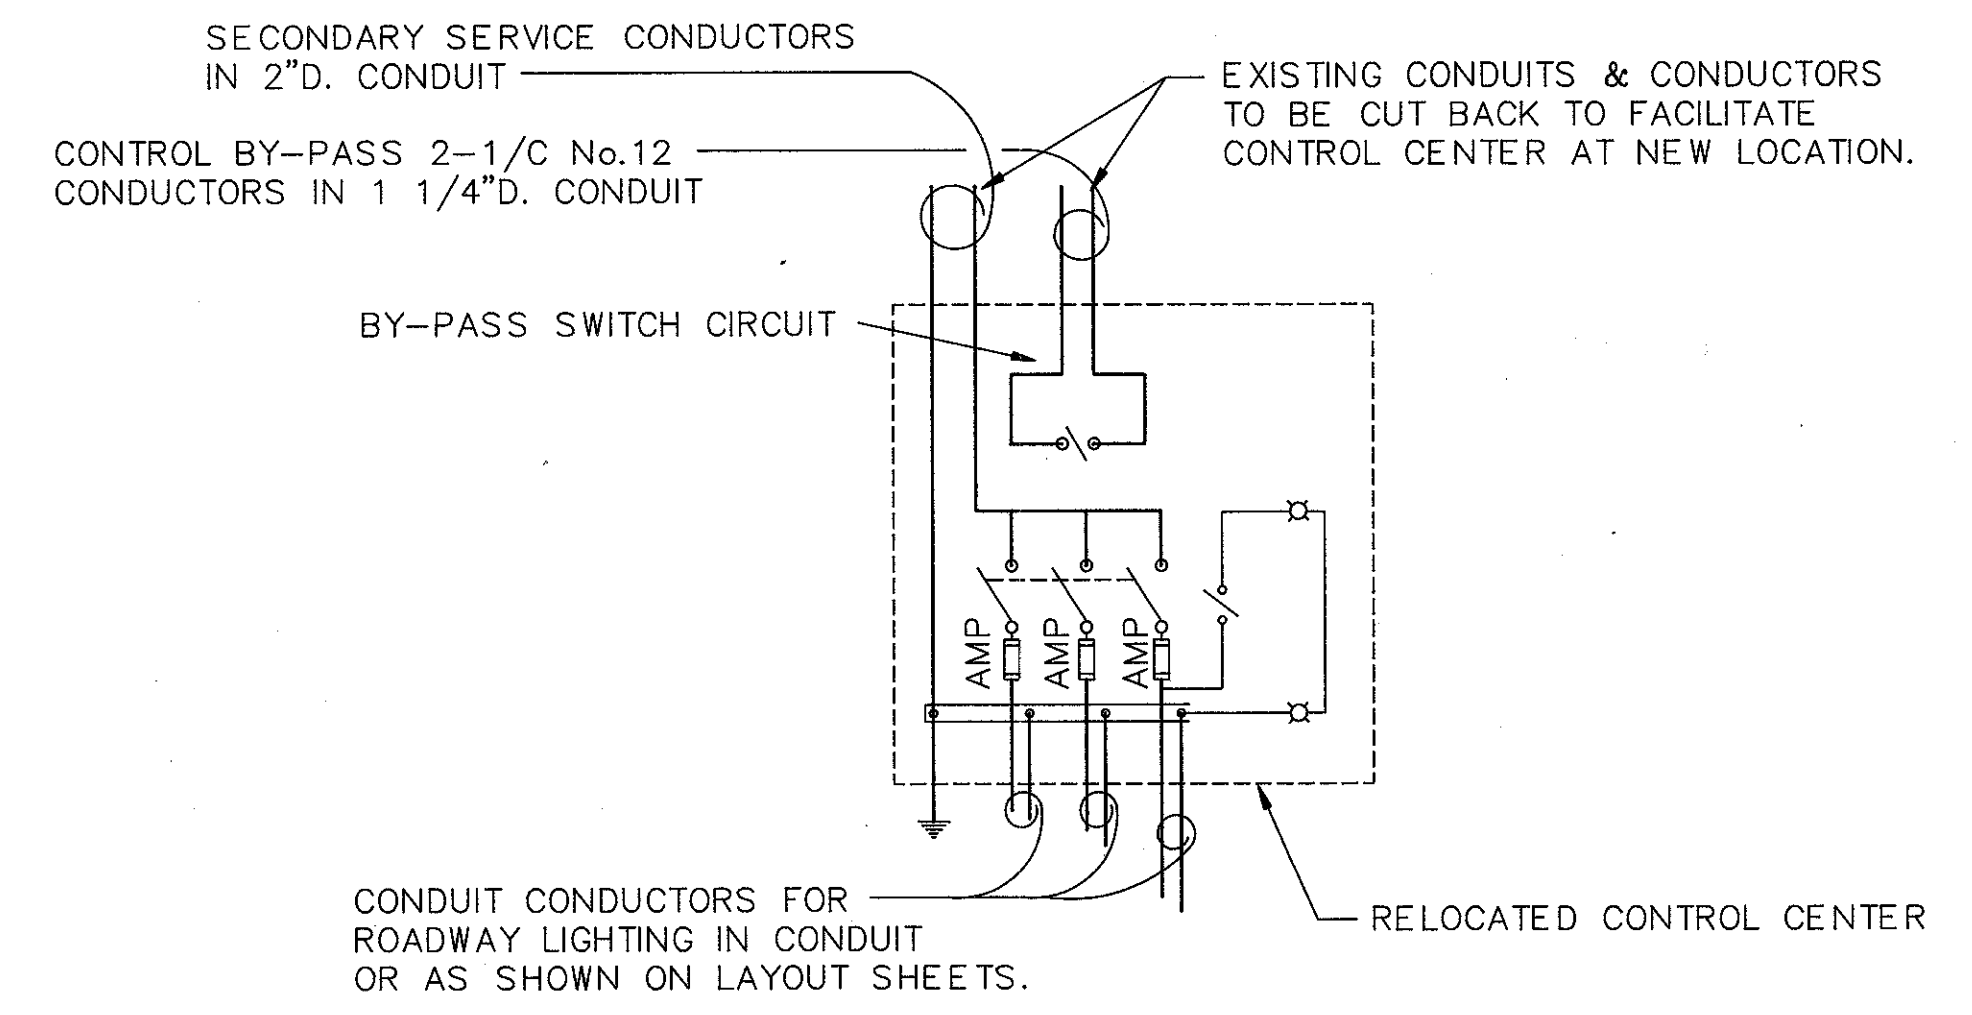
SECONDARY SERVICE CONDUCTORS IN 2"D. CONDUIT

EXISTING CONDUITS & CONDUCTORS TO BE CUT BACK TO FACILITATE CONTROL CENTER AT NEW LOCATION.

CONTROL BY-PASS 2-1/C No.12 CONDUCTORS IN 1 1/4"D. CONDUIT

BY-PASS SWITCH CIRCUIT

AMP

AMP

AMP

CONDUIT CONDUCTORS FOR ROADWAY LIGHTING IN CONDUIT OR AS SHOWN ON LAYOUT SHEETS.

RELOCATED CONTROL CENTER